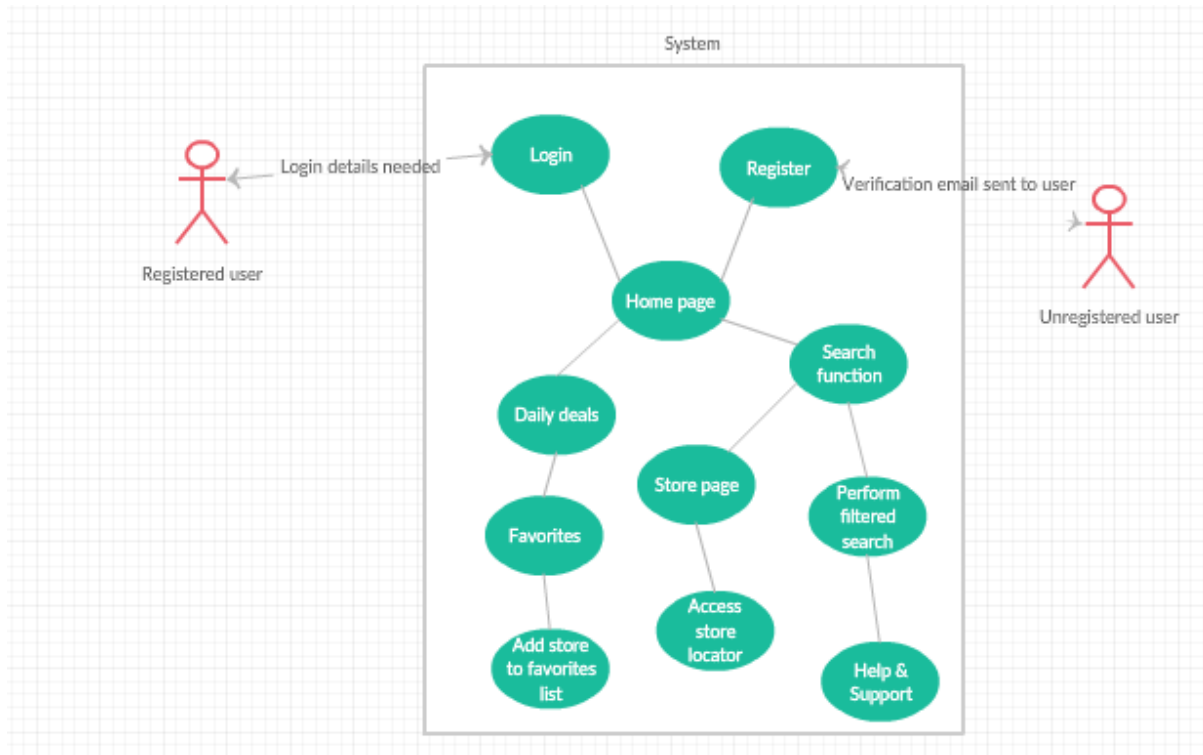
System

Login details needed

Login

Register

Verification email sent to user

Registered user

Unregistered user

Home page

Search function

Daily deals

Store page

Perform filtered search

Favorites

Access store locator

Add store to favorites list

Help & Support